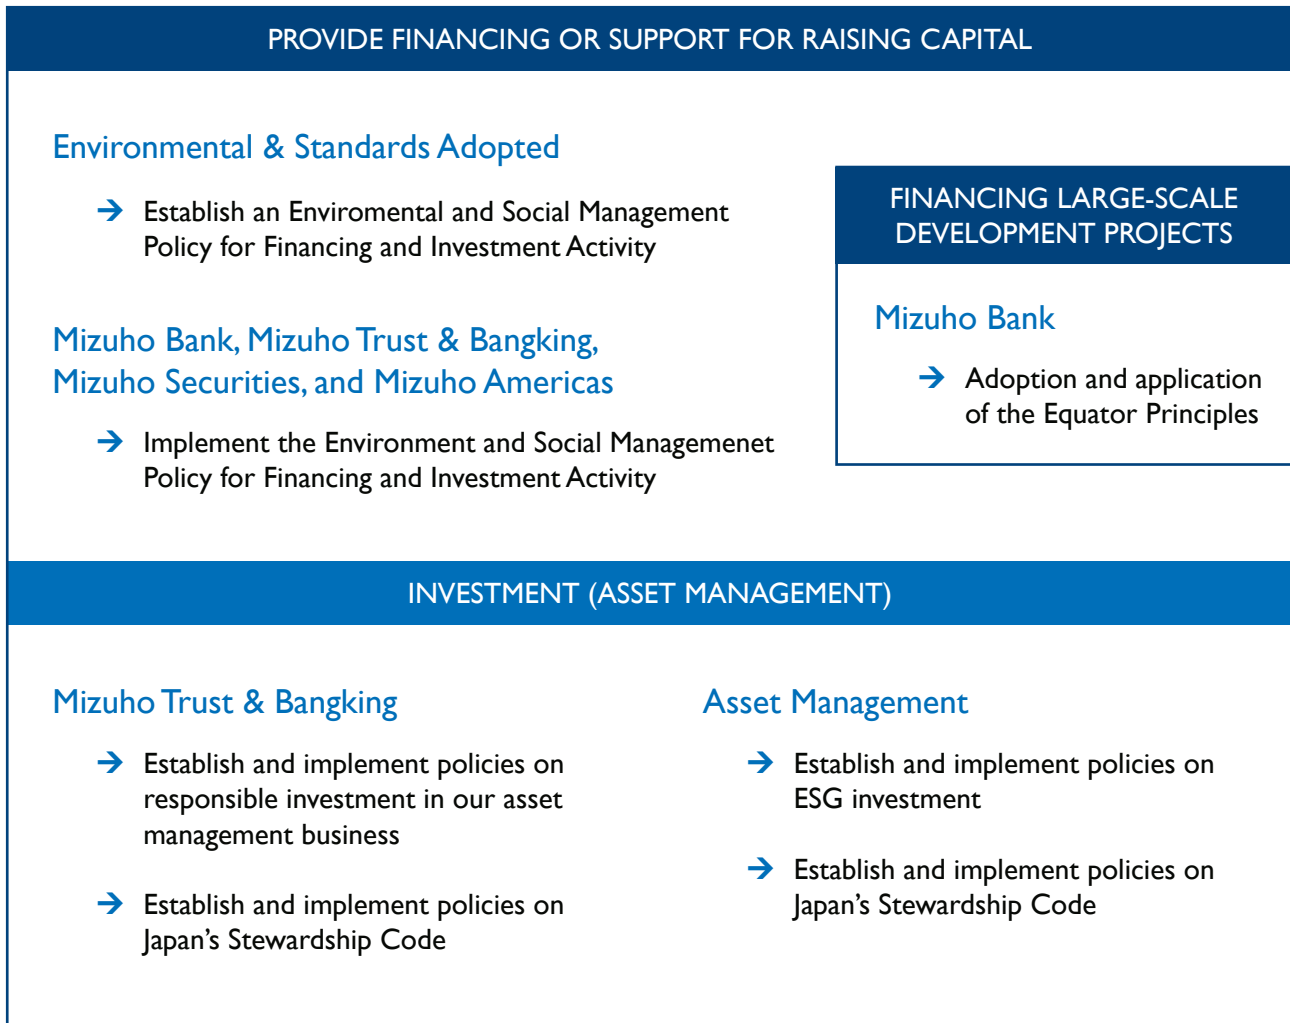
PROVIDE FINANCING OR SUPPORT FOR RAISING CAPITAL

Environmental & Standards Adopted

→ Establish an Enviromental and Social Management Policy for Financing and Investment Activity

Mizuho Bank, Mizuho Trust & Bangking, Mizuho Securities, and Mizuho Americas

→ Implement the Environment and Social Managemenet Policy for Financing and Investment Activity

FINANCING LARGE-SCALE DEVELOPMENT PROJECTS

Mizuho Bank

→ Adoption and application of the Equator Principles

INVESTMENT (ASSET MANAGEMENT)

Mizuho Trust & Bangking

→ Establish and implement policies on responsible investment in our asset management business

→ Establish and implement policies on Japan's Stewardship Code

Asset Management

→ Establish and implement policies on ESG investment

→ Establish and implement policies on Japan's Stewardship Code